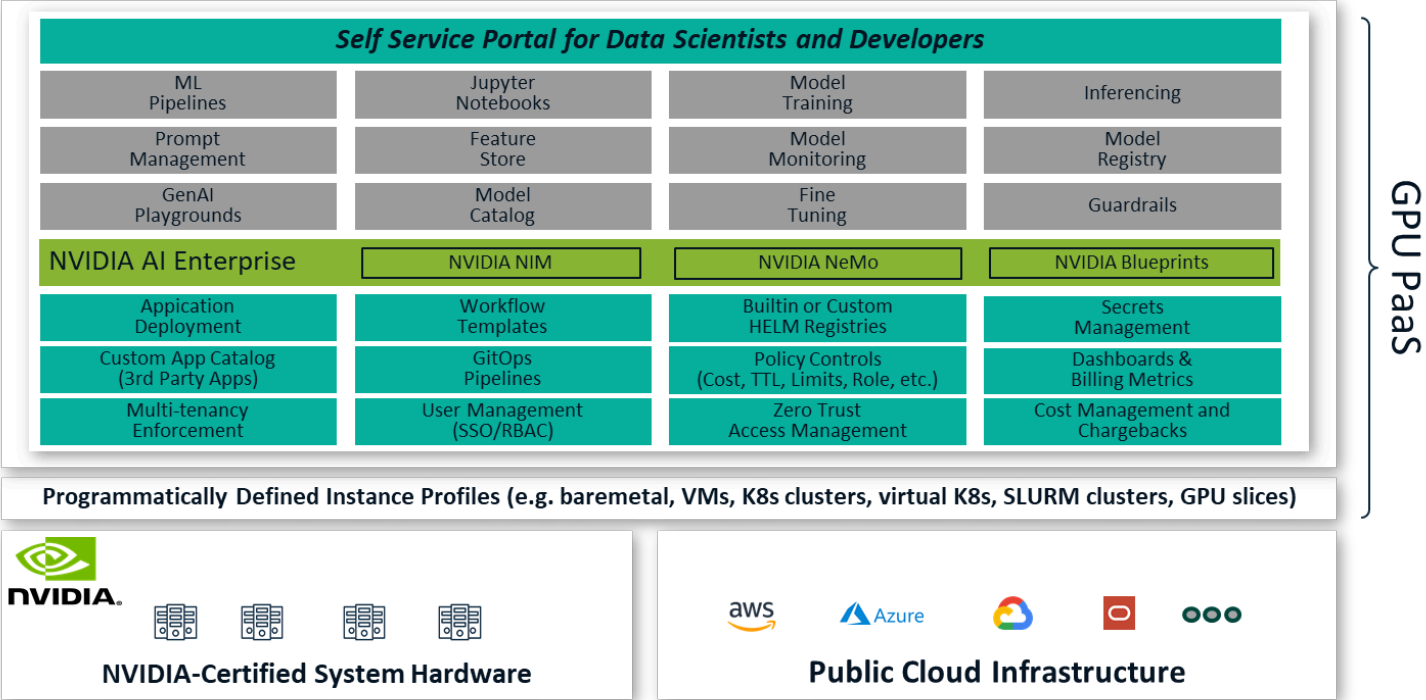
Self Service Portal for Data Scientists and Developers

ML Pipelines

Jupyter Notebooks

Model Training

Inferencing

Prompt Management

Feature Store

Model Monitoring

Model Registry

GenAI Playgrounds

Model Catalog

Fine Tuning

Guardrails

NVIDIA AI Enterprise

NVIDIA NIM

NVIDIA NeMo

NVIDIA Blueprints

Appication Deployment

Workflow Templates

Builtin or Custom HELM Registries

Secrets Management

Custom App Catalog (3rd Party Apps)

GitOps Pipelines

Policy Controls (Cost, TTL, Limits, Role, etc.)

Dashboards & Billing Metrics

Multi-tenancy Enforcement

User Management (SSO/RBAC)

Zero Trust Access Management

Cost Management and Chargebacks

GPU PaaS

Programmatically Defined Instance Profiles (e.g. baremetal, VMs, K8s clusters, virtual K8s, SLURM clusters, GPU slices)

NVIDIA.

NVIDIA-Certified System Hardware

aws

Azure

Public Cloud Infrastructure